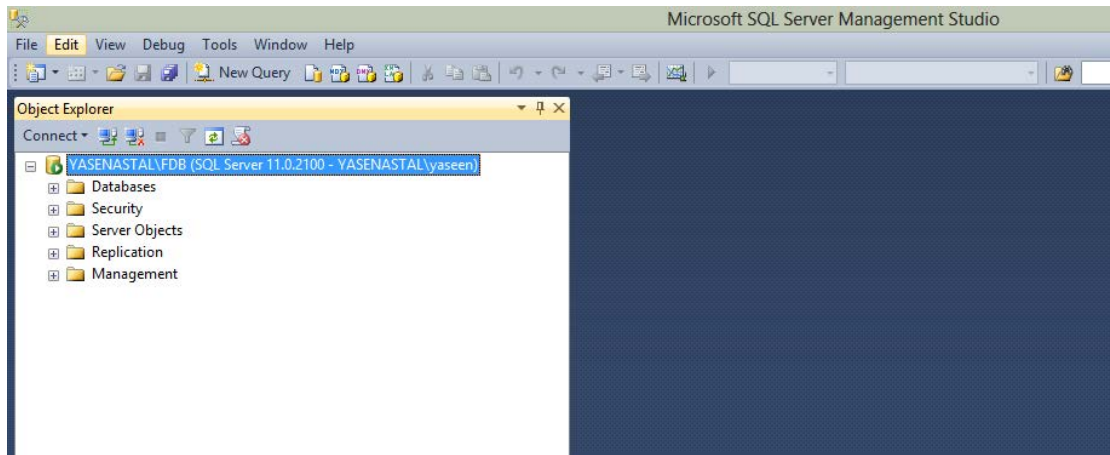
Microsoft SQL Server Management Studio

File Edit View Debug Tools Window Help

New Query

Object Explorer

Connect

YASENASTAL\FDB (SQL Server 11.0.2100 - YASENASTAL\yaseen)

Databases

Security

Server Objects

Replication

Management